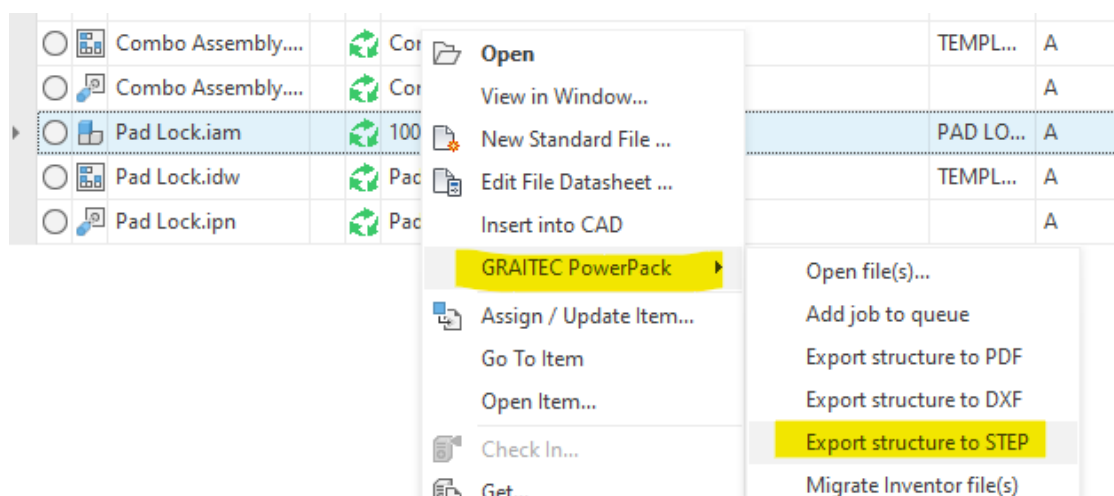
| Combo Assembly.... | Cor | TEMPL... | A |
|---|---|---|---|
| Combo Assembly.... | Cor | | A |
| Pad Lock.iam | 100 | PAD LO... | A |
| Pad Lock.idw | Pad | TEMPL... | A |
| Pad Lock.ipn | Pad | | A |

Open
View in Window...
New Standard File ...
Edit File Datasheet ...
Insert into CAD
GRAITEC PowerPack
Assign / Update Item...
Go To Item
Open Item...
Check In...
Get...

Open file(s)...
Add job to queue
Export structure to PDF
Export structure to DXF
Export structure to STEP
Migrate Inventor file(s)